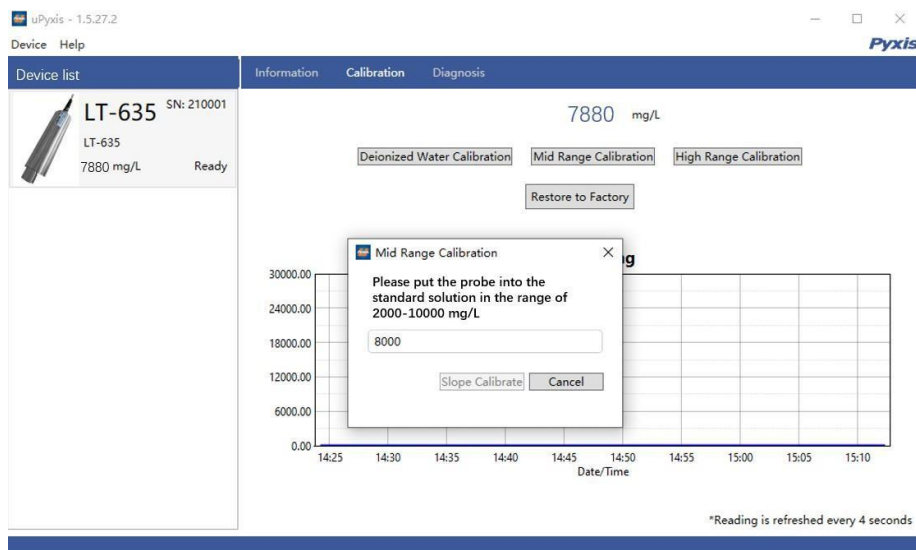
uPyxis - 1.5.27.2

Device Help

Pyxis

Device list

LT-635 SN: 210001

LT-635

7880 mg/L Ready

Information Calibration Diagnosis

7880 mg/L

Deionized Water Calibration Mid Range Calibration High Range Calibration

Restore to Factory

Mid Range Calibration

Please put the probe into the standard solution in the range of 2000-10000 mg/L

8000

Slope Calibrate Cancel

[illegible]g

30000.00
24000.00
18000.00
12000.00
6000.00
0.00

14:25 14:30 14:35 14:40 14:45 14:50 14:55 15:00 15:05 15:10

Date/Time

*Reading is refreshed every 4 seconds